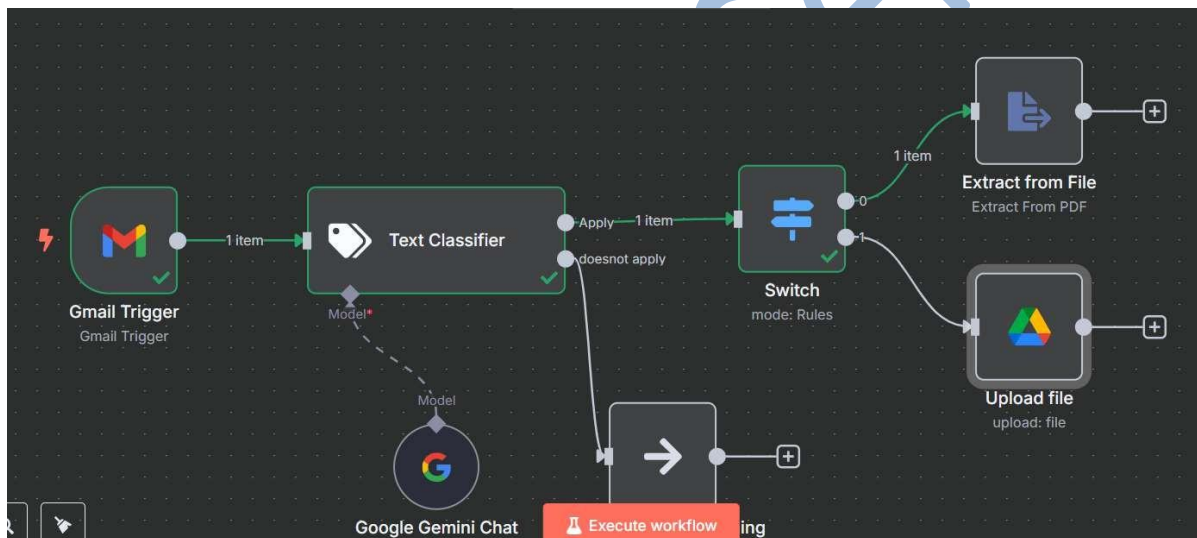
1 item

Extract from File
Extract From PDF

Gmail Trigger
Gmail Trigger

1 item

Text Classifier

Apply

1 item

doesnot apply

Model*

0

1

Switch
mode: Rules

Upload file
upload: file

Model

Google Gemini Chat

Execute workflow

ing